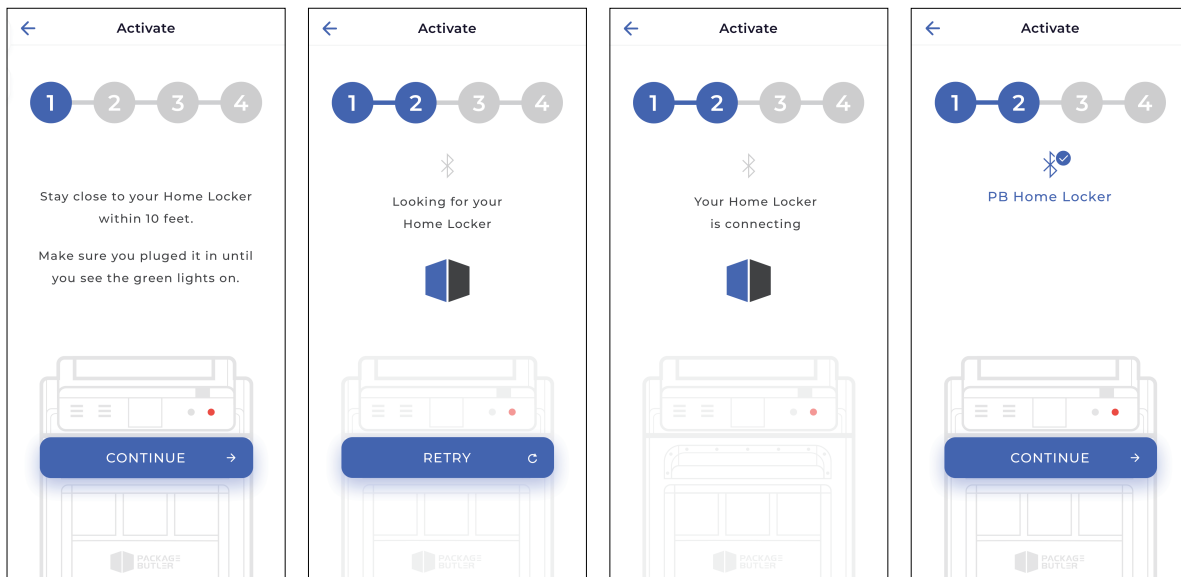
Activate

1 2 3 4

Stay close to your Home Locker within 10 feet.

Make sure you pluged it in until you see the green lights on.

CONTINUE

PACKAGE BUTLER

Activate

1 2 3 4

Looking for your Home Locker

RETRY

PACKAGE BUTLER

Activate

1 2 3 4

Your Home Locker is connecting

Activate

1 2 3 4

PB Home Locker

CONTINUE

PACKAGE BUTLER